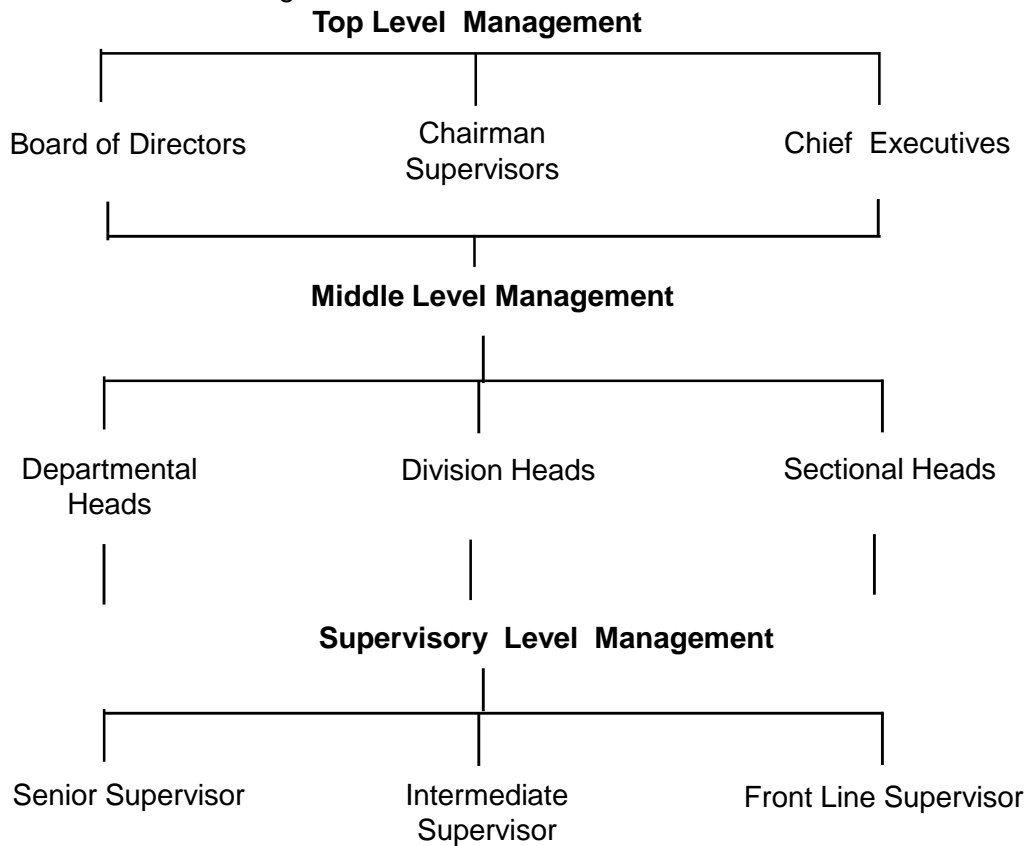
Top Level Management

Board of Directors

Chairman Supervisors

Chief Executives

Middle Level Management

Departmental Heads

Division Heads

Sectional Heads

Supervisory Level Management

Senior Supervisor

Intermediate Supervisor

Front Line Supervisor